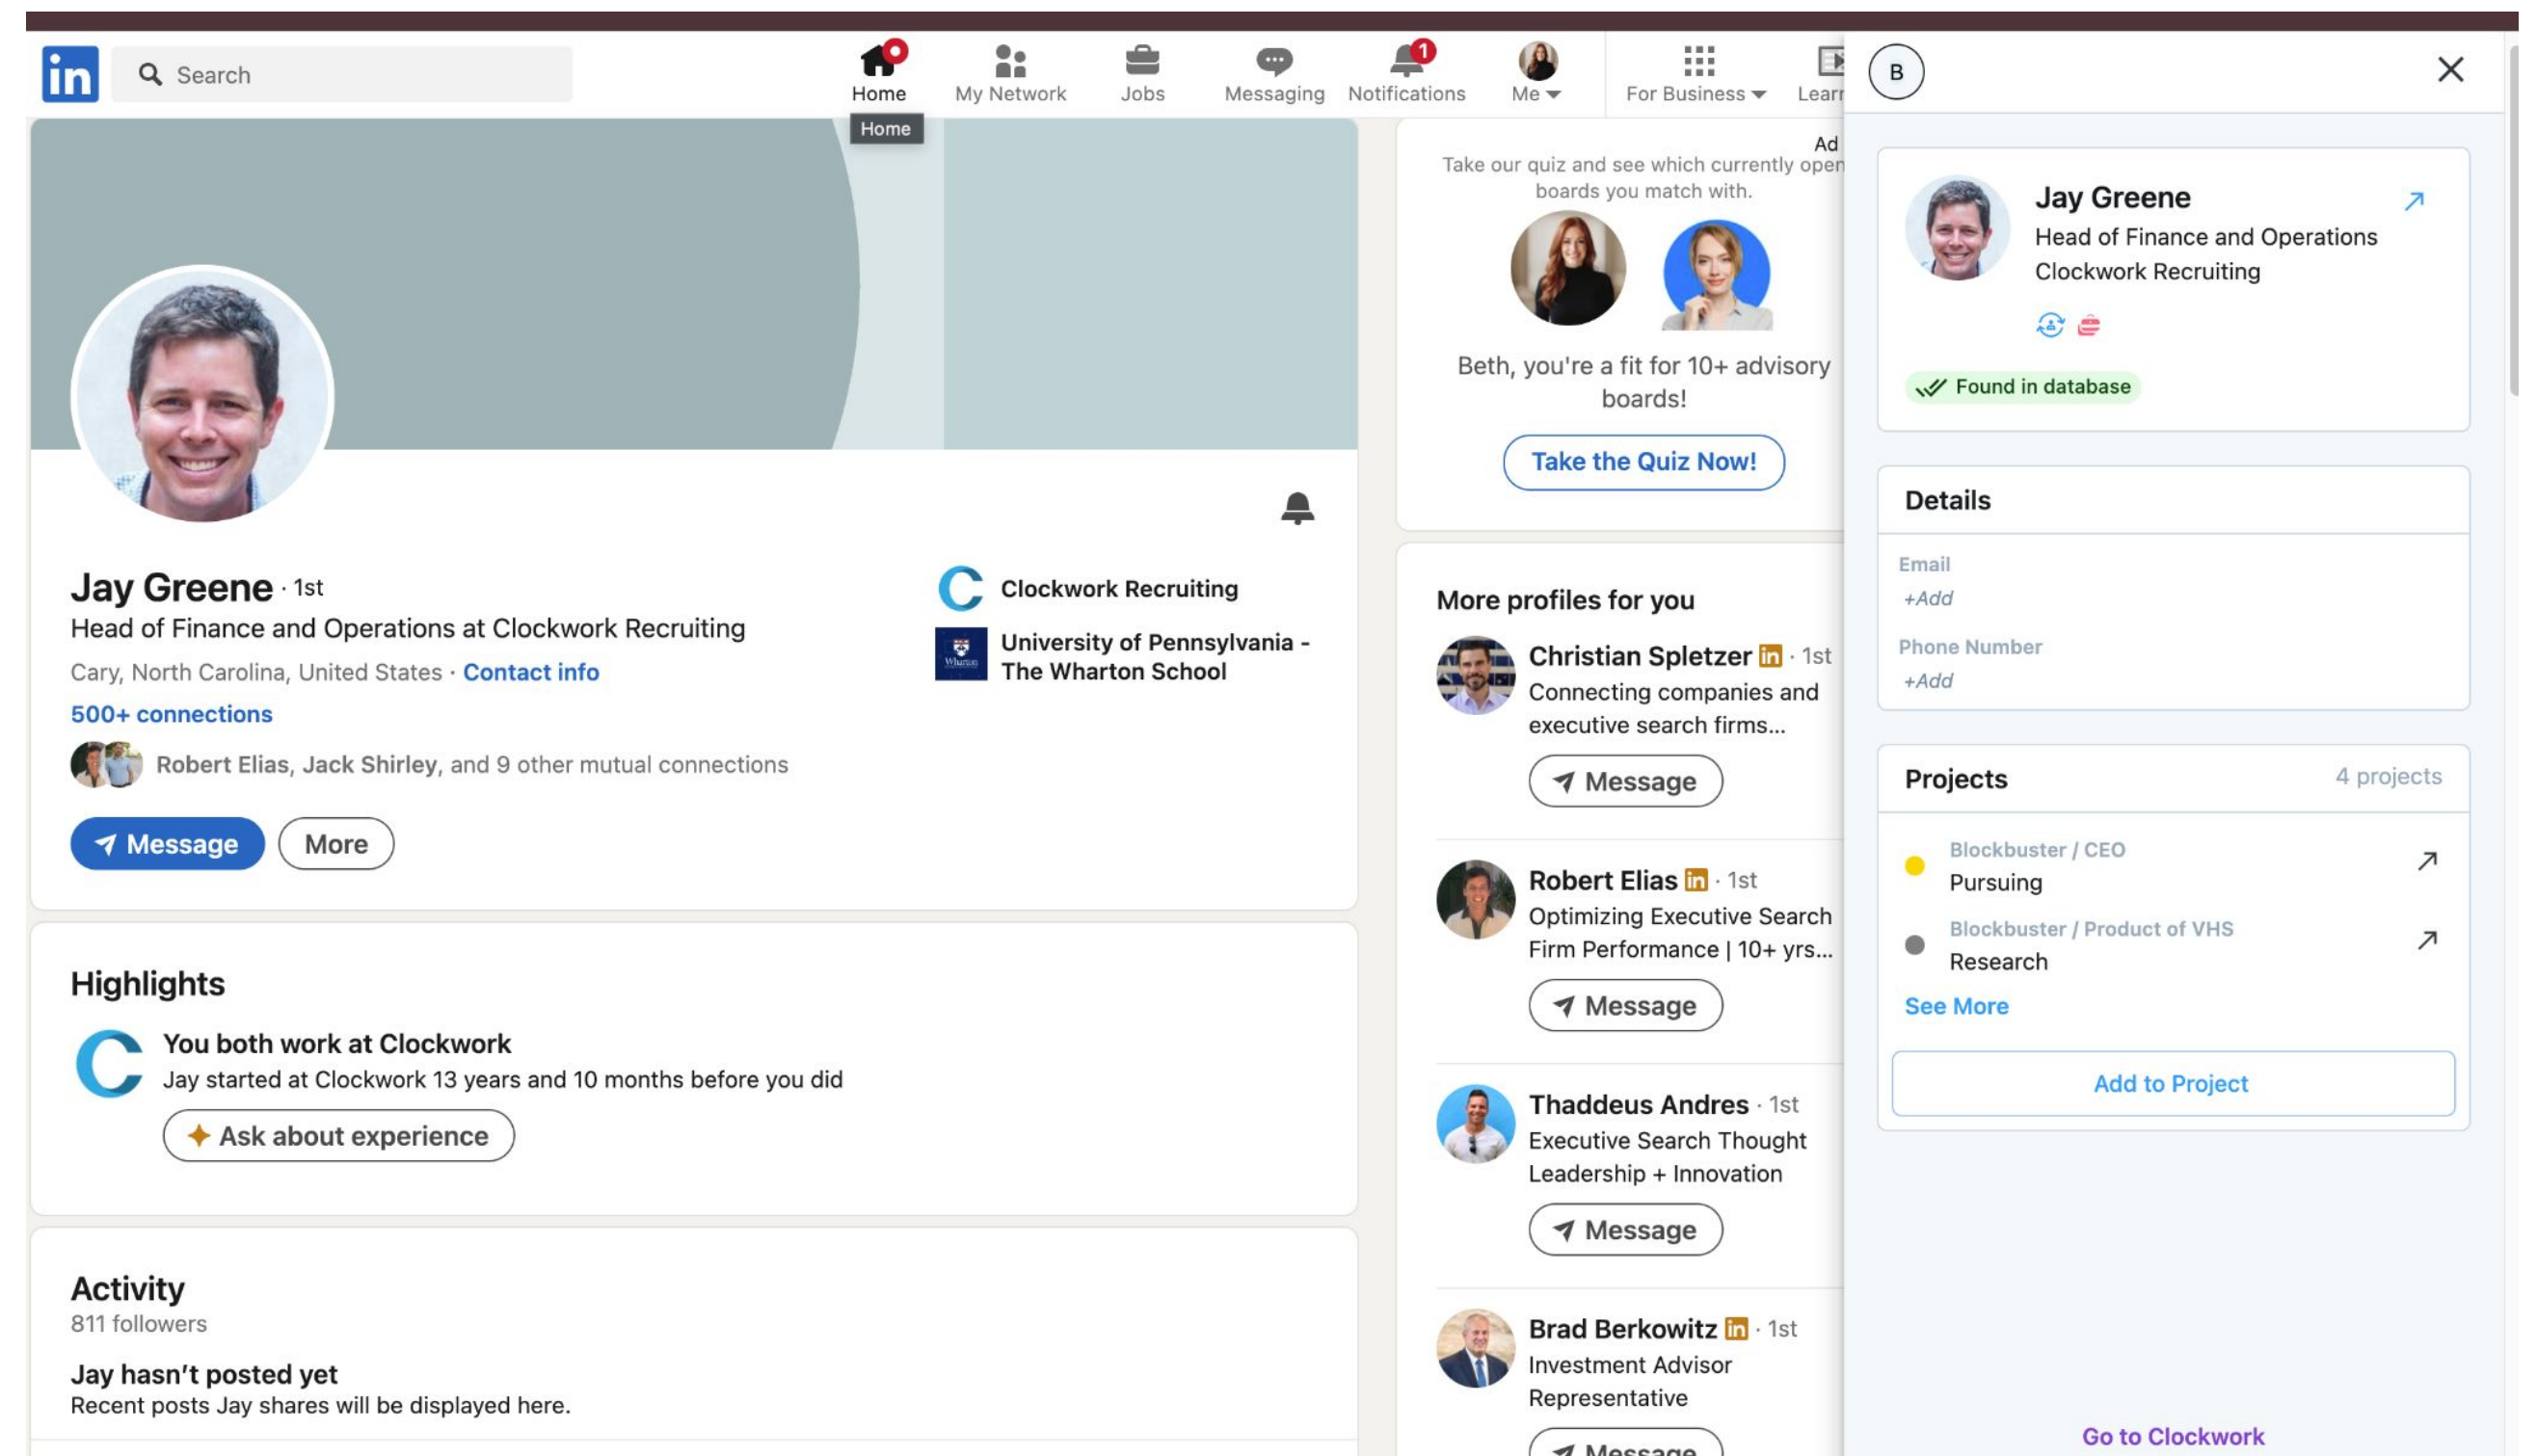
in Search

Home My Network Jobs Messaging 1 Notifications Me For Business Learn

Home

B

Jay Greene · 1st
Head of Finance and Operations at Clockwork Recruiting
Cary, North Carolina, United States · Contact info
500+ connections
Robert Elias, Jack Shirley, and 9 other mutual connections

Message More

Clockwork Recruiting
University of Pennsylvania - The Wharton School

Highlights

You both work at Clockwork
Jay started at Clockwork 13 years and 10 months before you did

Ask about experience

Activity
811 followers

Jay hasn't posted yet
Recent posts Jay shares will be displayed here.

Ad
Take our quiz and see which currently open boards you match with.

Beth, you're a fit for 10+ advisory boards!

Take the Quiz Now!

More profiles for you

Christian Spletzer · 1st
Connecting companies and executive search firms...
Message

Robert Elias · 1st
Optimizing Executive Search Firm Performance | 10+ yrs...
Message

Thaddeus Andres · 1st
Executive Search Thought Leadership + Innovation
Message

Brad Berkowitz · 1st
Investment Advisor Representative
Message

Jay Greene
Head of Finance and Operations
Clockwork Recruiting

Found in database

Details

Email
+Add
Phone Number
+Add

Projects 4 projects

Blockbuster / CEO
Pursuing
Blockbuster / Product of VHS
Research
See More

Add to Project

Go to Clockwork